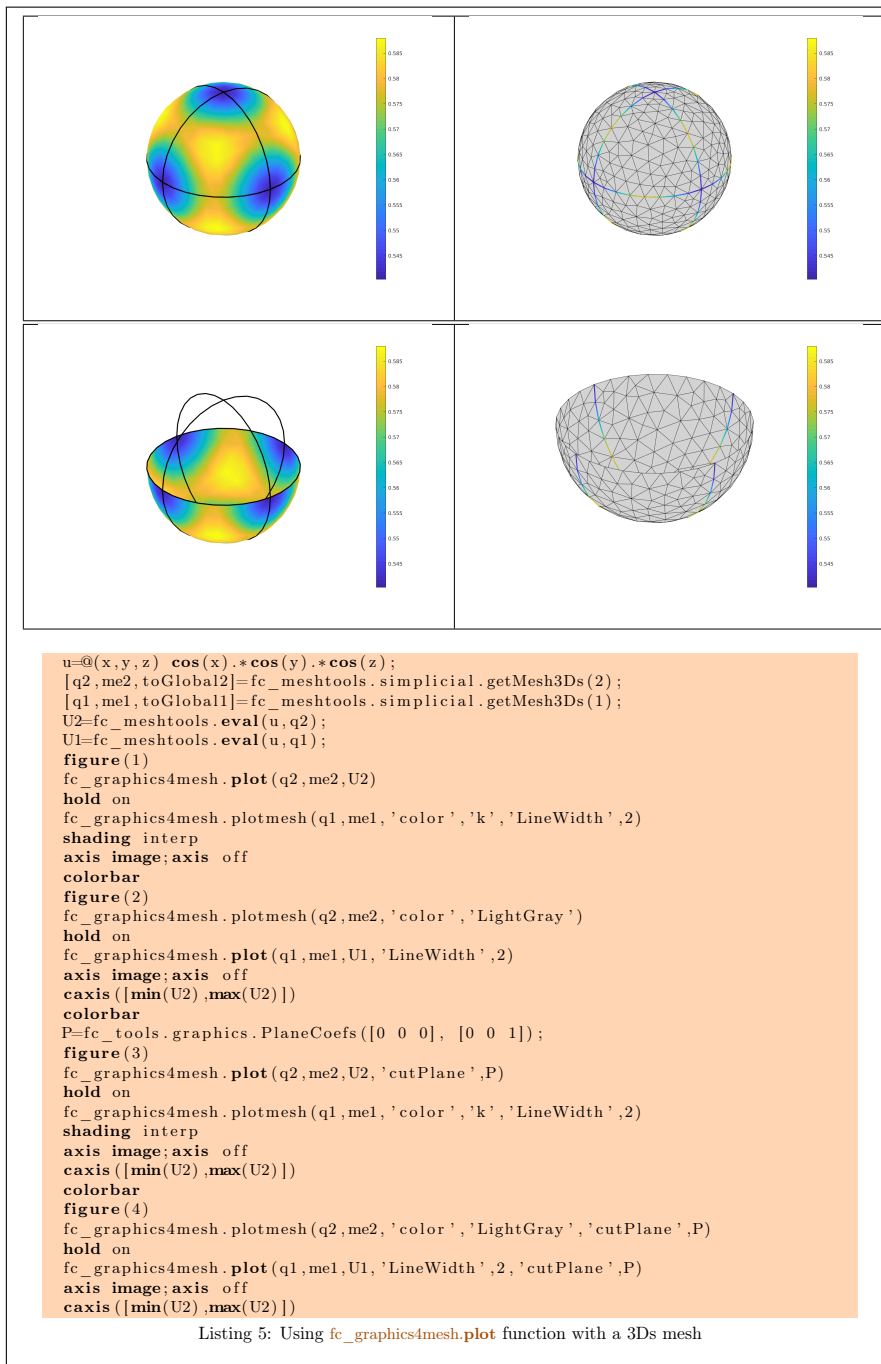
0.585
0.58
0.575
0.57
0.565
0.56
0.555
0.55
0.545

0.585
0.58
0.575
0.57
0.565
0.56
0.555
0.55
0.545

0.585
0.58
0.575
0.57
0.565
0.56
0.555
0.55
0.545

0.585
0.58
0.575
0.57
0.565
0.56
0.555
0.55
0.545

u=@(x,y,z) cos(x).*cos(y).*cos(z);
[q2,me2,toGlobal2]=fc_meshtools.simplicial.getMesh3Ds(2);
[q1,me1,toGlobal1]=fc_meshtools.simplicial.getMesh3Ds(1);
U2=fc_meshtools.eval(u,q2);
U1=fc_meshtools.eval(u,q1);
figure(1)
fc_graphics4mesh.plot(q2,me2,U2)
hold on
fc_graphics4mesh.plotmesh(q1,me1,'color','k','LineWidth',2)
shading interp
axis image;axis off
colorbar
figure(2)
fc_graphics4mesh.plotmesh(q2,me2,'color','LightGray')
hold on
fc_graphics4mesh.plot(q1,me1,U1,'LineWidth',2)
axis image;axis off
caxis([min(U2),max(U2)])
colorbar
P=fc_tools.graphics.PlaneCoefs([0 0 0], [0 0 1]);
figure(3)
fc_graphics4mesh.plot(q2,me2,U2,'cutPlane',P)
hold on
fc_graphics4mesh.plotmesh(q1,me1,'color','k','LineWidth',2)
shading interp
axis image;axis off
caxis([min(U2),max(U2)])
colorbar
figure(4)
fc_graphics4mesh.plotmesh(q2,me2,'color','LightGray','cutPlane',P)
hold on
fc_graphics4mesh.plot(q1,me1,U1,'LineWidth',2,'cutPlane',P)
axis image;axis off
caxis([min(U2),max(U2)])

Listing 5: Using fc_graphics4mesh.plot function with a 3Ds mesh